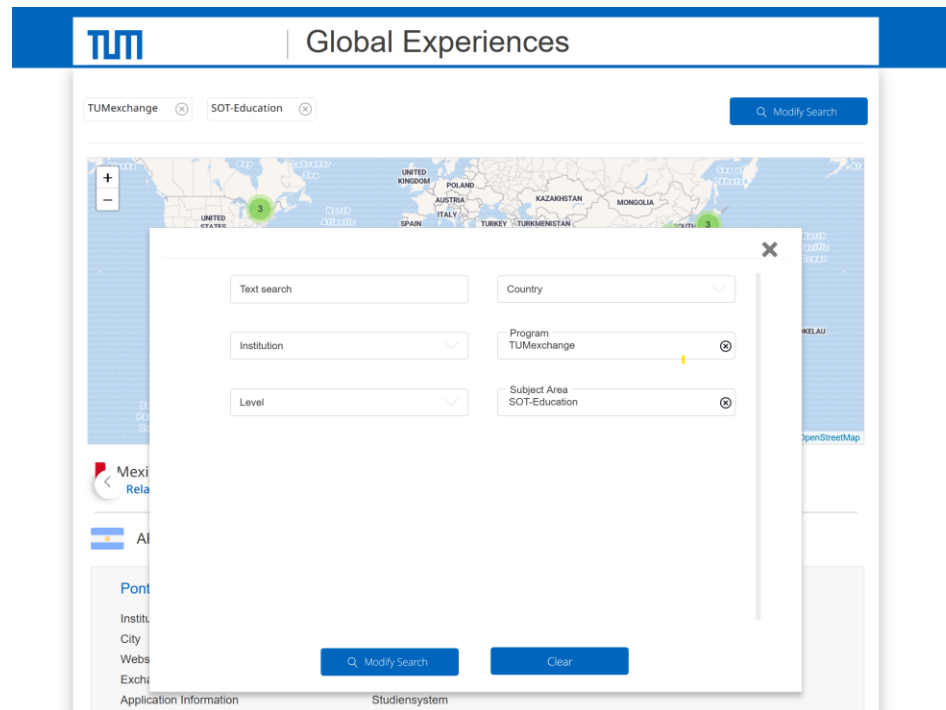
TUM | Global Experiences

TUMexchange ⊗ SOT-Education ⊗

Modify Search

+
−

Labrador Sea
UNITED STATES
North Atlantic Ocean
UNITED KINGDOM
POLAND
AUSTRIA
ITALY
SPAIN
TURKEY
TURKMENISTAN
KAZAKHSTAN
MONGOLIA
Sea of Okhotsk
SOUTH
North Pacific Ocean
3
3
KELAU
OpenStreetMap

Mexi
Rela

Al

Pont
Institu
City
Webs
Excha
Application Information
Studiensystem

✕

Text search
Country
Institution
Program
TUMexchange
Level
Subject Area
SOT-Education

Modify Search
Clear